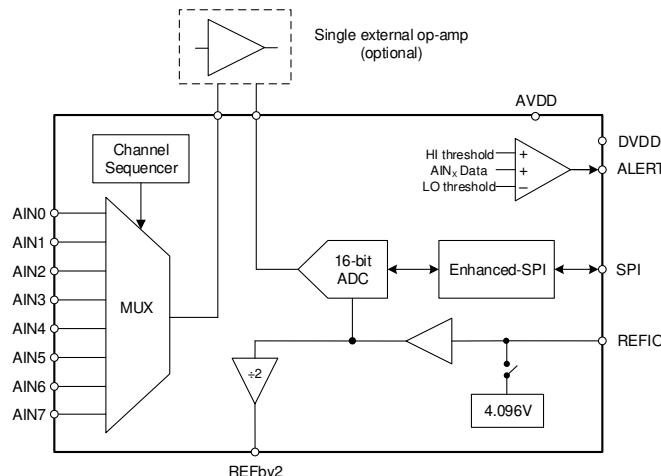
Single external op-amp
(optional)

AVDD

DVDD

HI threshold
$AIN_X$ Data
LO threshold

+
+
−

ALERT

Channel
Sequencer

AIN0
AIN1
AIN2
AIN3
AIN4
AIN5
AIN6
AIN7

MUX

16-bit
ADC

Enhanced-SPI

SPI

REFIO

÷2

4.096V

REFby2